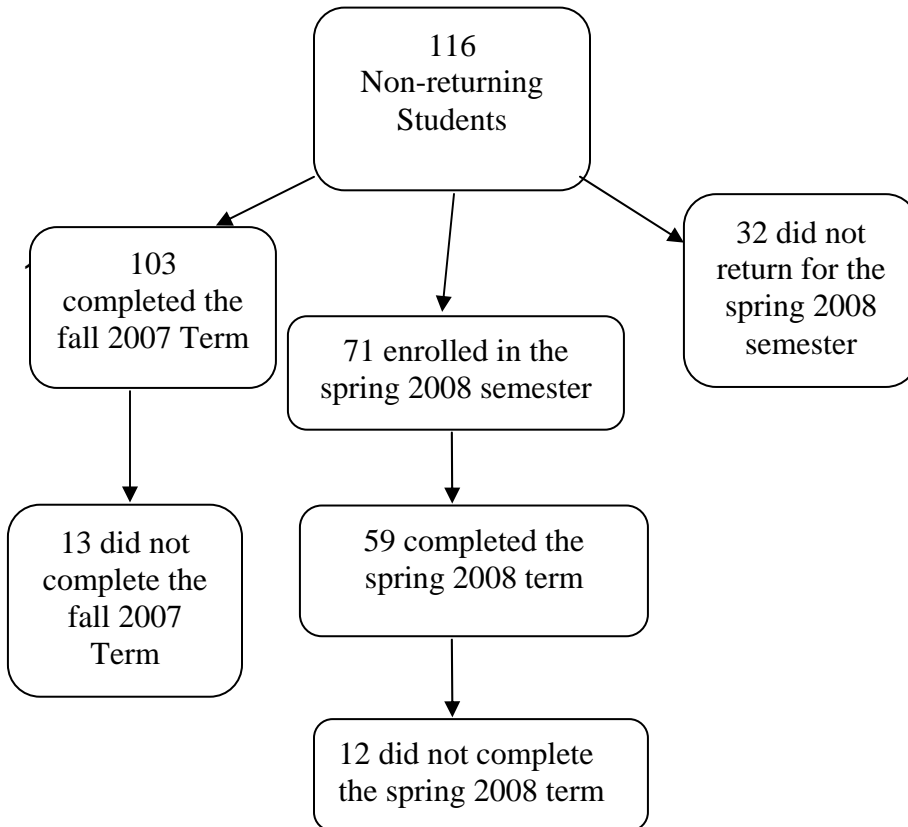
116
Non-returning Students

103 completed the fall 2007 Term

71 enrolled in the spring 2008 semester

32 did not return for the spring 2008 semester

13 did not complete the fall 2007 Term

59 completed the spring 2008 term

12 did not complete the spring 2008 term